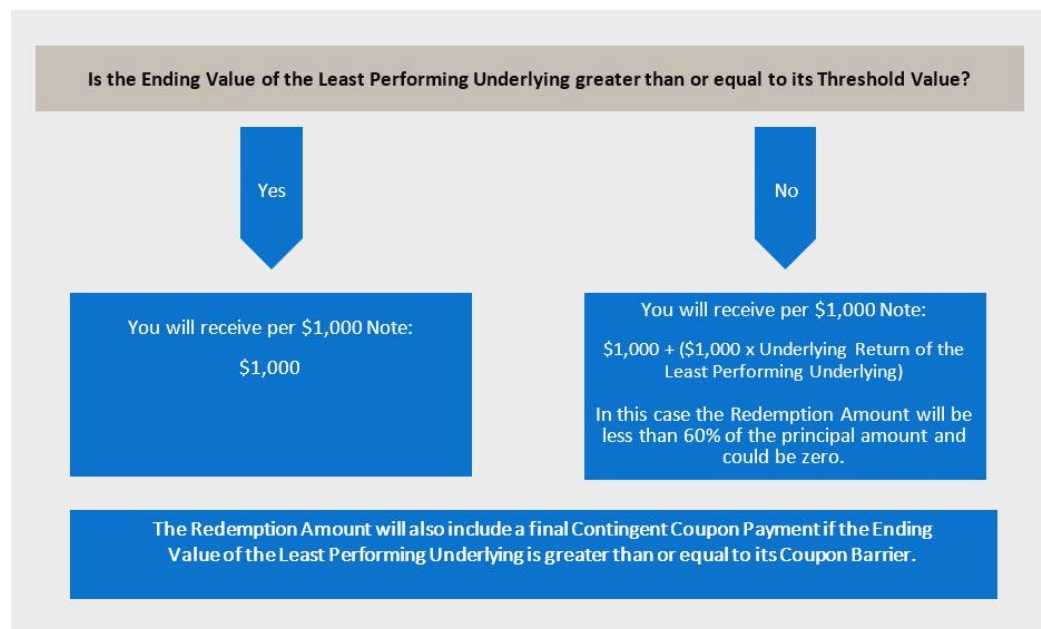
Is the Ending Value of the Least Performing Underlying greater than or equal to its Threshold Value?

Yes

No

You will receive per \$1,000 Note:

\$1,000

You will receive per \$1,000 Note:

\$1,000 + (\$1,000 x Underlying Return of the Least Performing Underlying)

In this case the Redemption Amount will be less than 60% of the principal amount and could be zero.

The Redemption Amount will also include a final Contingent Coupon Payment if the Ending Value of the Least Performing Underlying is greater than or equal to its Coupon Barrier.